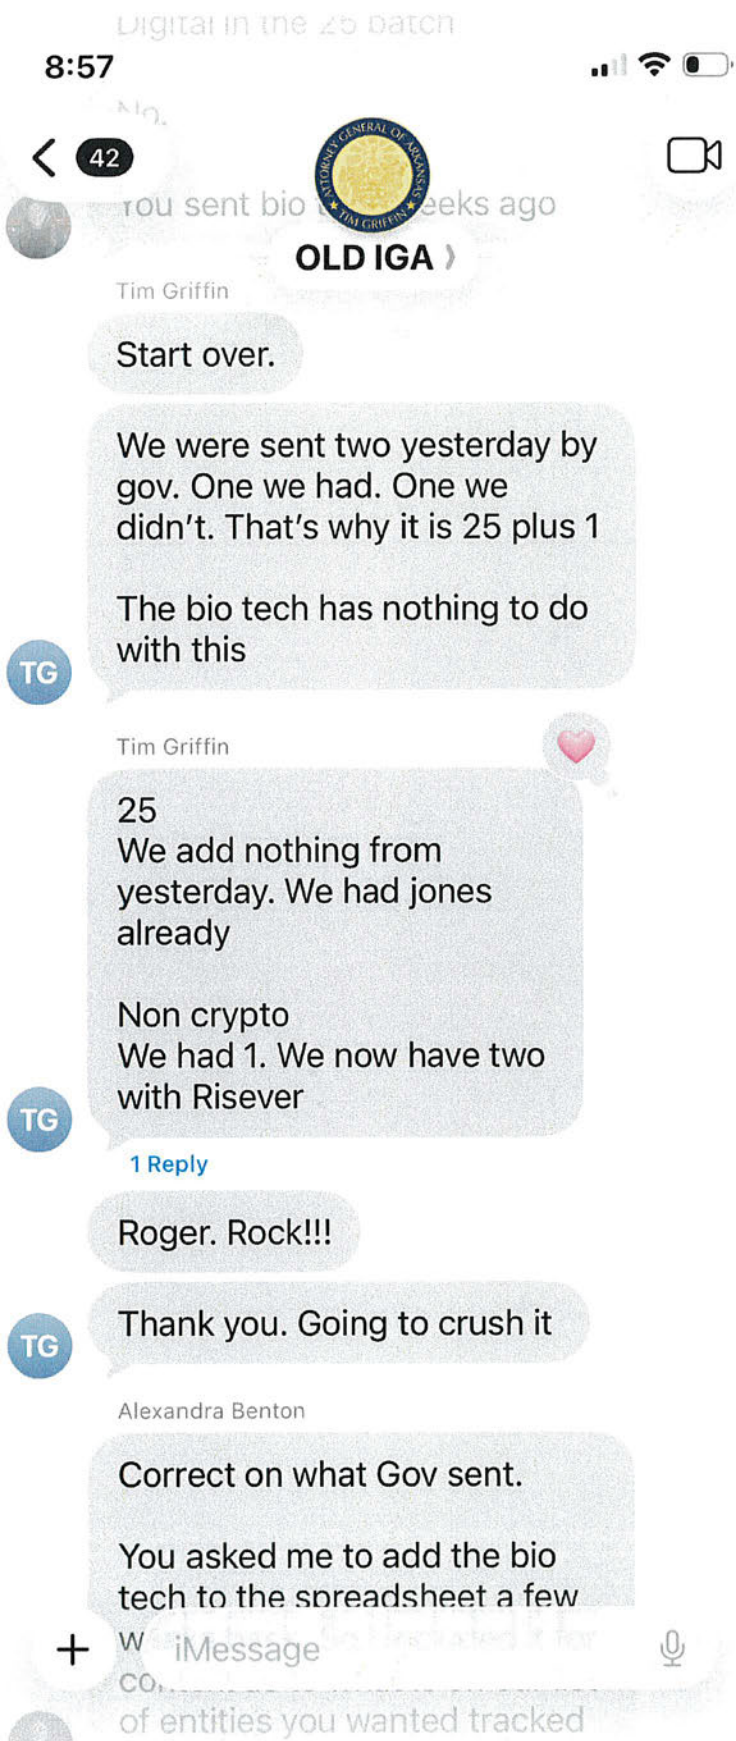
Digital in the 25 batch

8:57

No.

42

You sent bio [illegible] eeks ago

ATTORNEY GENERAL OF ARKANSAS TIM GRIFFIN

OLD IGA

Tim Griffin

Start over.

We were sent two yesterday by gov. One we had. One we didn't. That's why it is 25 plus 1

The bio tech has nothing to do with this

TG

Tim Griffin

25
We add nothing from yesterday. We had jones already

Non crypto
We had 1. We now have two with Risever

TG

1 Reply

Roger. Rock!!!

Thank you. Going to crush it

TG

Alexandra Benton

Correct on what Gov sent.

You asked me to add the bio tech to the spreadsheet a few w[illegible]

co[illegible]

of entities you wanted tracked

iMessage